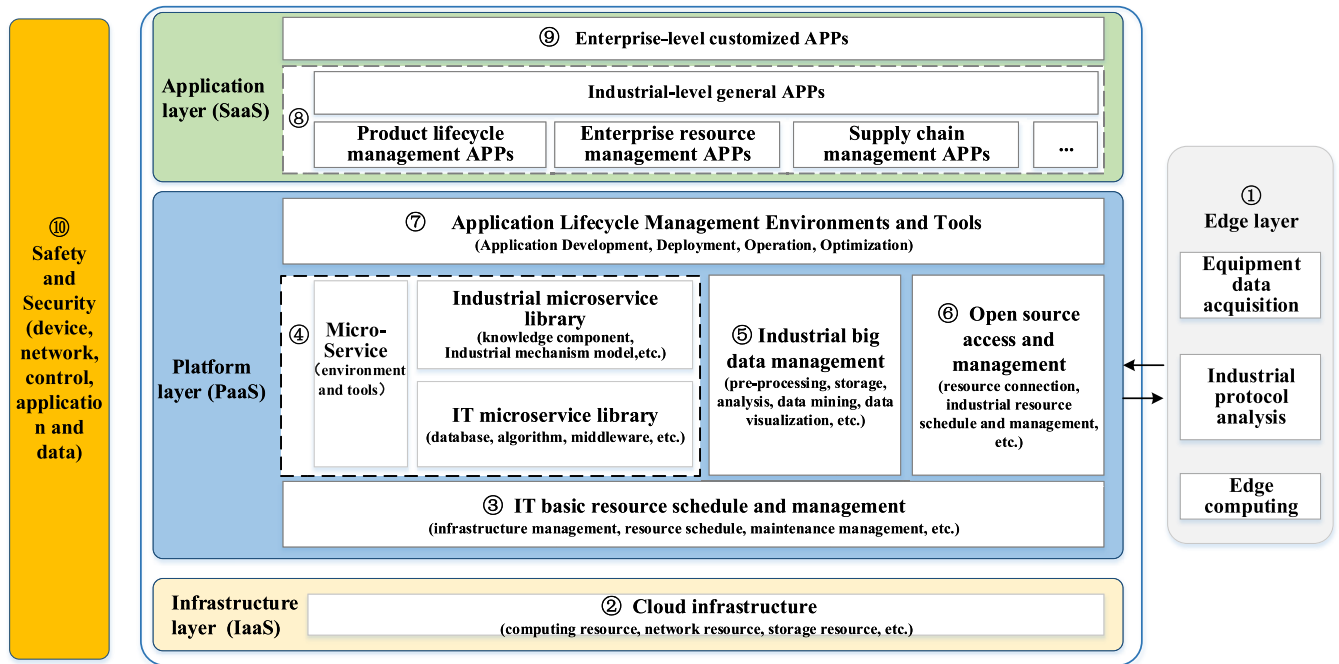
⑩ Safety and Security (device, network, control, application and data)

Application layer (SaaS)

⑨ Enterprise-level customized APPs

⑧

Industrial-level general APPs

Product lifecycle management APPs

Enterprise resource management APPs

Supply chain management APPs

...

Platform layer (PaaS)

⑦ Application Lifecycle Management Environments and Tools
(Application Development, Deployment, Operation, Optimization)

④

Micro-Service (environment and tools)

Industrial microservice library
(knowledge component, Industrial mechanism model,etc.)

IT microservice library
(database, algorithm, middleware, etc.)

⑤ Industrial big data management
(pre-processing, storage, analysis, data mining, data visualization, etc.)

⑥ Open source access and management
(resource connection, industrial resource schedule and management, etc.)

③ IT basic resource schedule and management
(infrastructure management, resource schedule, maintenance management, etc.)

Infrastructure layer (IaaS)

② Cloud infrastructure
(computing resource, network resource, storage resource, etc.)

① Edge layer

Equipment data acquisition

Industrial protocol analysis

Edge computing